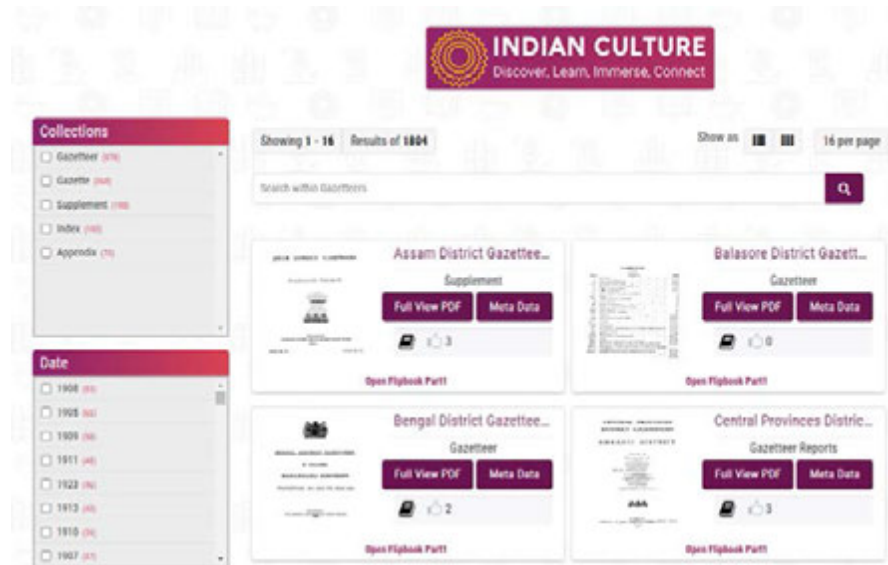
INDIAN CULTURE
Discover, Learn, Immerse, Connect

Collections
Gazetteer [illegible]
Gazette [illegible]
Supplement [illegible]
Index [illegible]
Appendix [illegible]

Date
1908 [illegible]
1905 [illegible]
1909 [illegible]
1911 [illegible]
1922 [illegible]
1913 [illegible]
1910 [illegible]
1907 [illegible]

Showing 1 - 16 Results of 1804
Show as
16 per page

Search within Gazetteers

Assam District Gazettee...
Supplement
Full View PDF Meta Data
3
Open Flipbook Part1

Balasore District Gazett...
Gazetteer
Full View PDF Meta Data
0
Open Flipbook Part1

Bengal District Gazettee...
Gazetteer
Full View PDF Meta Data
2
Open Flipbook Part1

Central Provinces Distric...
Gazetteer Reports
Full View PDF Meta Data
3
Open Flipbook Part1